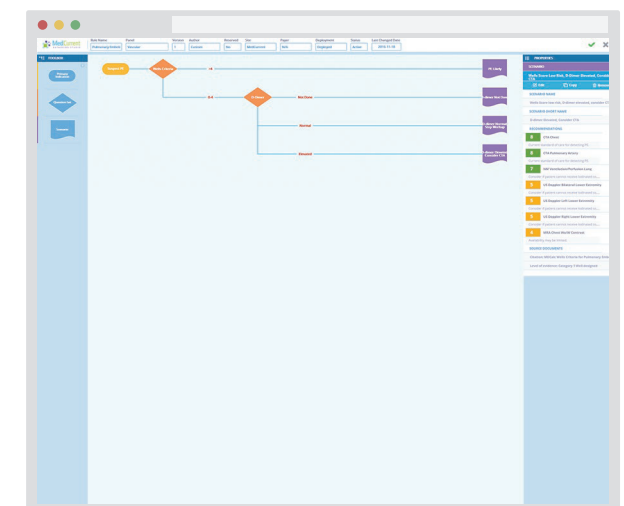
MedCurrent

Rule Name | Owner | Version | Author | Reviewed | Site | Payer | Deployment | Status | Last Changed Date
Pulmonary Embol | Vascular | 1 | Content | Arc | MedCurrent | NHS | Deployed | Active | 2016-11-18

TOOLBOX

Pathway Indication

Question Set

Outcome

Suspect PE

Wells Criteria

>4

0-4

D-Dimer

Not Done

Normal

Elevated

PE Likely

D-dimer Not Done

D-dimer Normal, Stop Workup

D-dimer Elevated, Consider CTA

PROPERTIES

OUTCOME

Wells Score Low Risk, D-Dimer Elevated, Consider CTA

Edit | Copy | Remove

OUTCOME NAME

Wells Score low risk, D-dimer elevated, consider CTA

OUTCOME SHORT NAME

D-dimer Elevated, Consider CTA

RECOMMENDATIONS

8 CTA Chest

8 CTA Pulmonary Artery

2 NM Ventilation/Perfusion Lung

1 US Doppler Bilateral Lower Extremity

1 US Doppler Left Lower Extremity

1 US Doppler Right Lower Extremity

4 MRA Chest W+W/O Contrast

EVIDENCE DOCUMENTS

Level of evidence: Category 1 (Well designed)